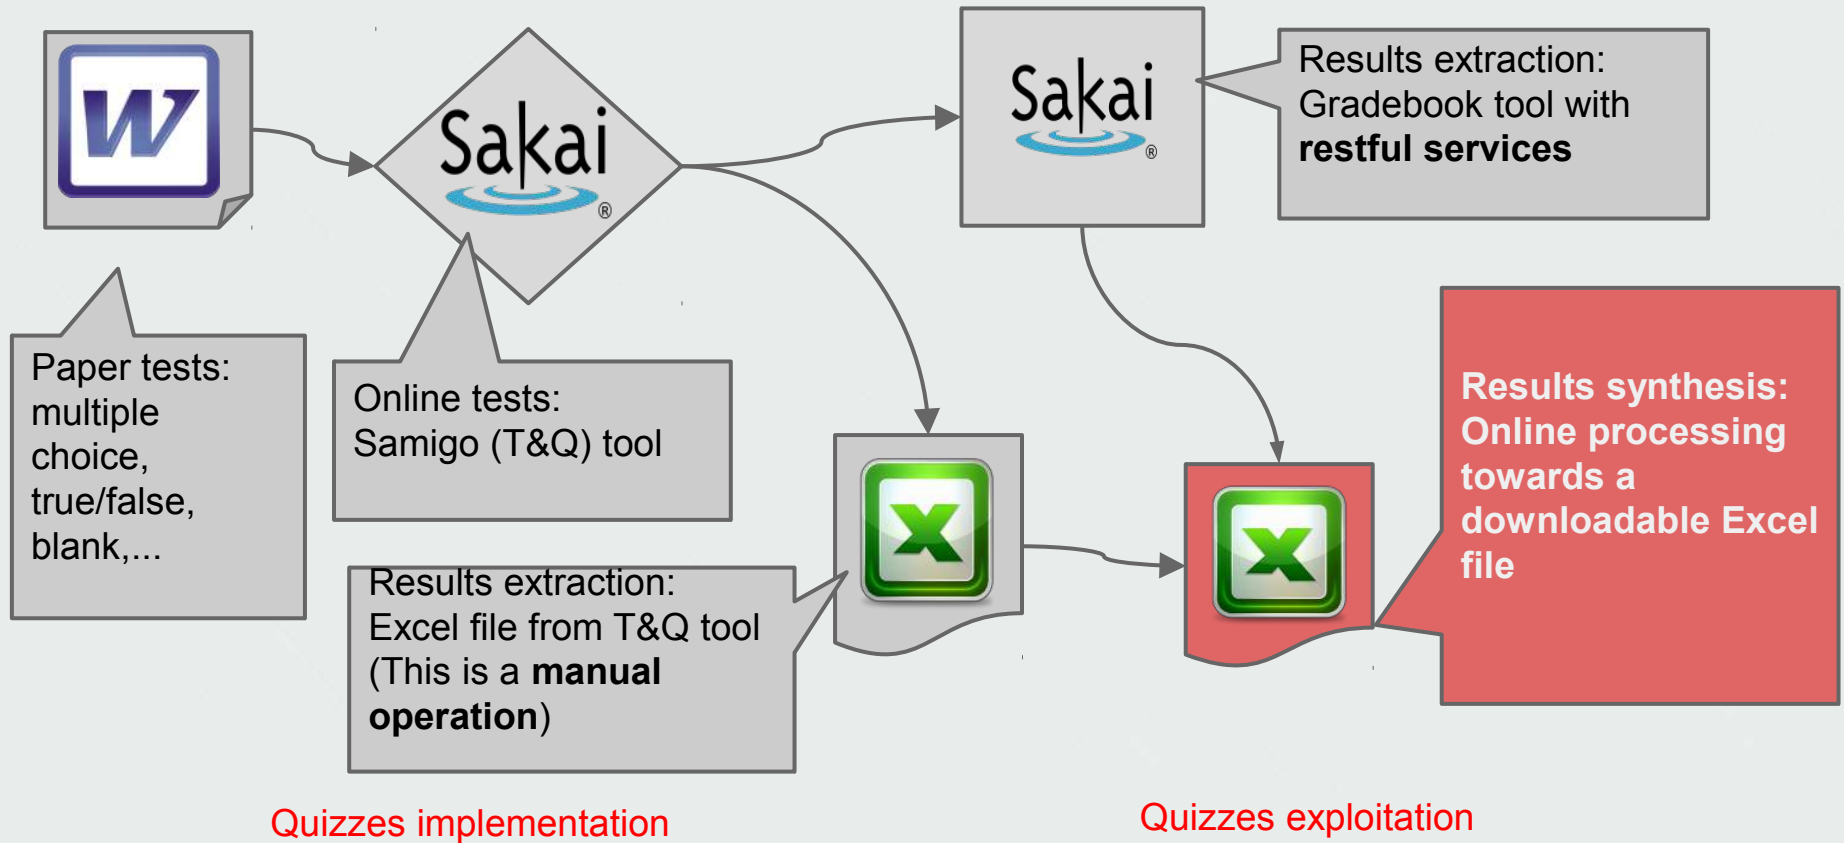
W

Sakai

Sakai

Results extraction: Gradebook tool with **restful services**

Paper tests: multiple choice, true/false, blank,...

Online tests: Samigo (T&Q) tool

X

X

Results synthesis: Online processing towards a downloadable Excel file

Results extraction: Excel file from T&Q tool (This is a **manual operation**)

Quizzes implementation

Quizzes exploitation